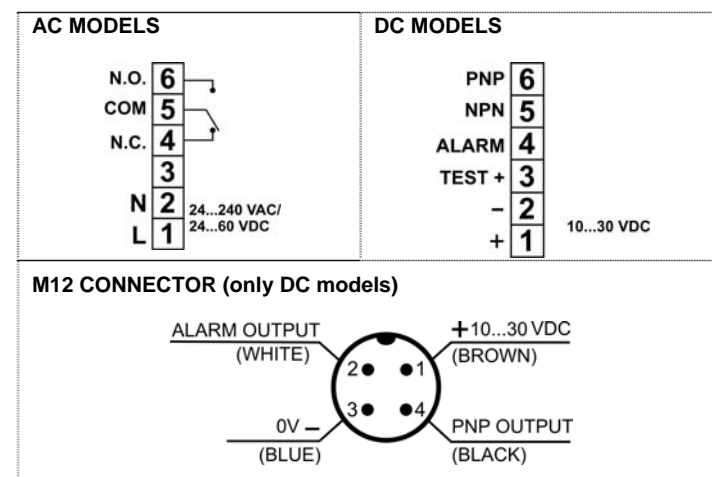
AC MODELS

N.O. 6
COM 5
N.C. 4
3
N 2
L 1
24...240 VAC/
24...60 VDC

DC MODELS

PNP 6
NPN 5
ALARM 4
TEST + 3
– 2
+ 1
10...30 VDC

M12 CONNECTOR (only DC models)

ALARM OUTPUT
(WHITE)
+10...30 VDC
(BROWN)
2
1
3
4
0V –
(BLUE)
PNP OUTPUT
(BLACK)